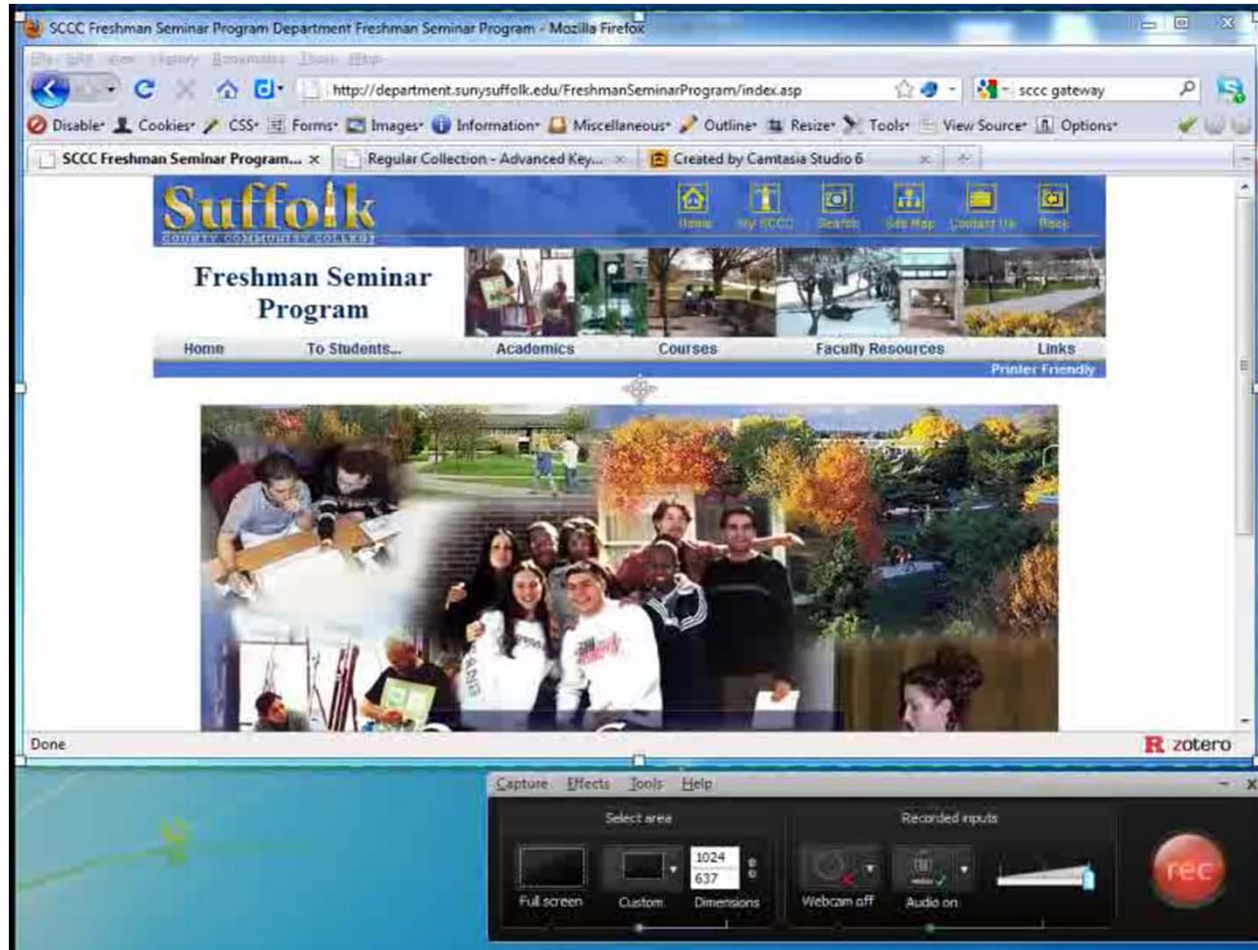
SCCC Freshman Seminar Program Department Freshman Seminar Program - Mozilla Firefox

File Edit View History Bookmarks Tools Help

http://department.sunysuffolk.edu/FreshmanSeminarProgram/index.asp

sccc gateway

Disable Cookies CSS Forms Images Information Miscellaneous Outline Resize Tools View Source Options

SCCC Freshman Seminar Program... ×

Regular Collection - Advanced Key... ×

Created by Camtasia Studio 6 ×

Suffolk
COUNTY COMMUNITY COLLEGE

Home My SCCC Search Site Map Contact Us Pace

Freshman Seminar Program

Home To Students... Academics Courses Faculty Resources Links

Printer Friendly

Done

zotero

Capture Effects Tools Help

Select area

Recorded inputs

Full screen Custom 1024 637 Dimensions

Webcam off Audio on

rec